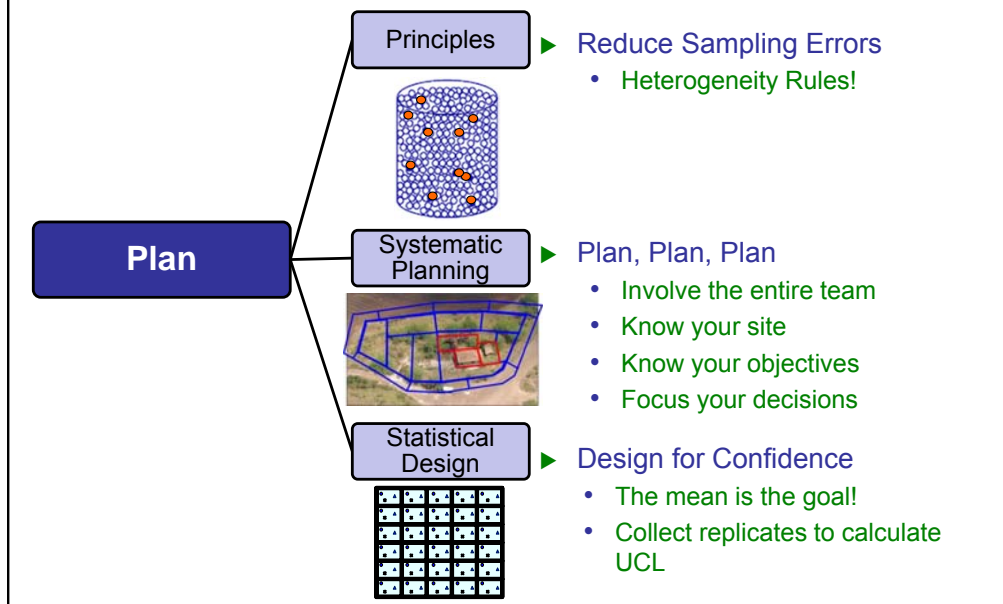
Plan

Principles

Reduce Sampling Errors
• Heterogeneity Rules!

Systematic Planning

Plan, Plan, Plan
• Involve the entire team
• Know your site
• Know your objectives
• Focus your decisions

Statistical Design

Design for Confidence
• The mean is the goal!
• Collect replicates to calculate UCL